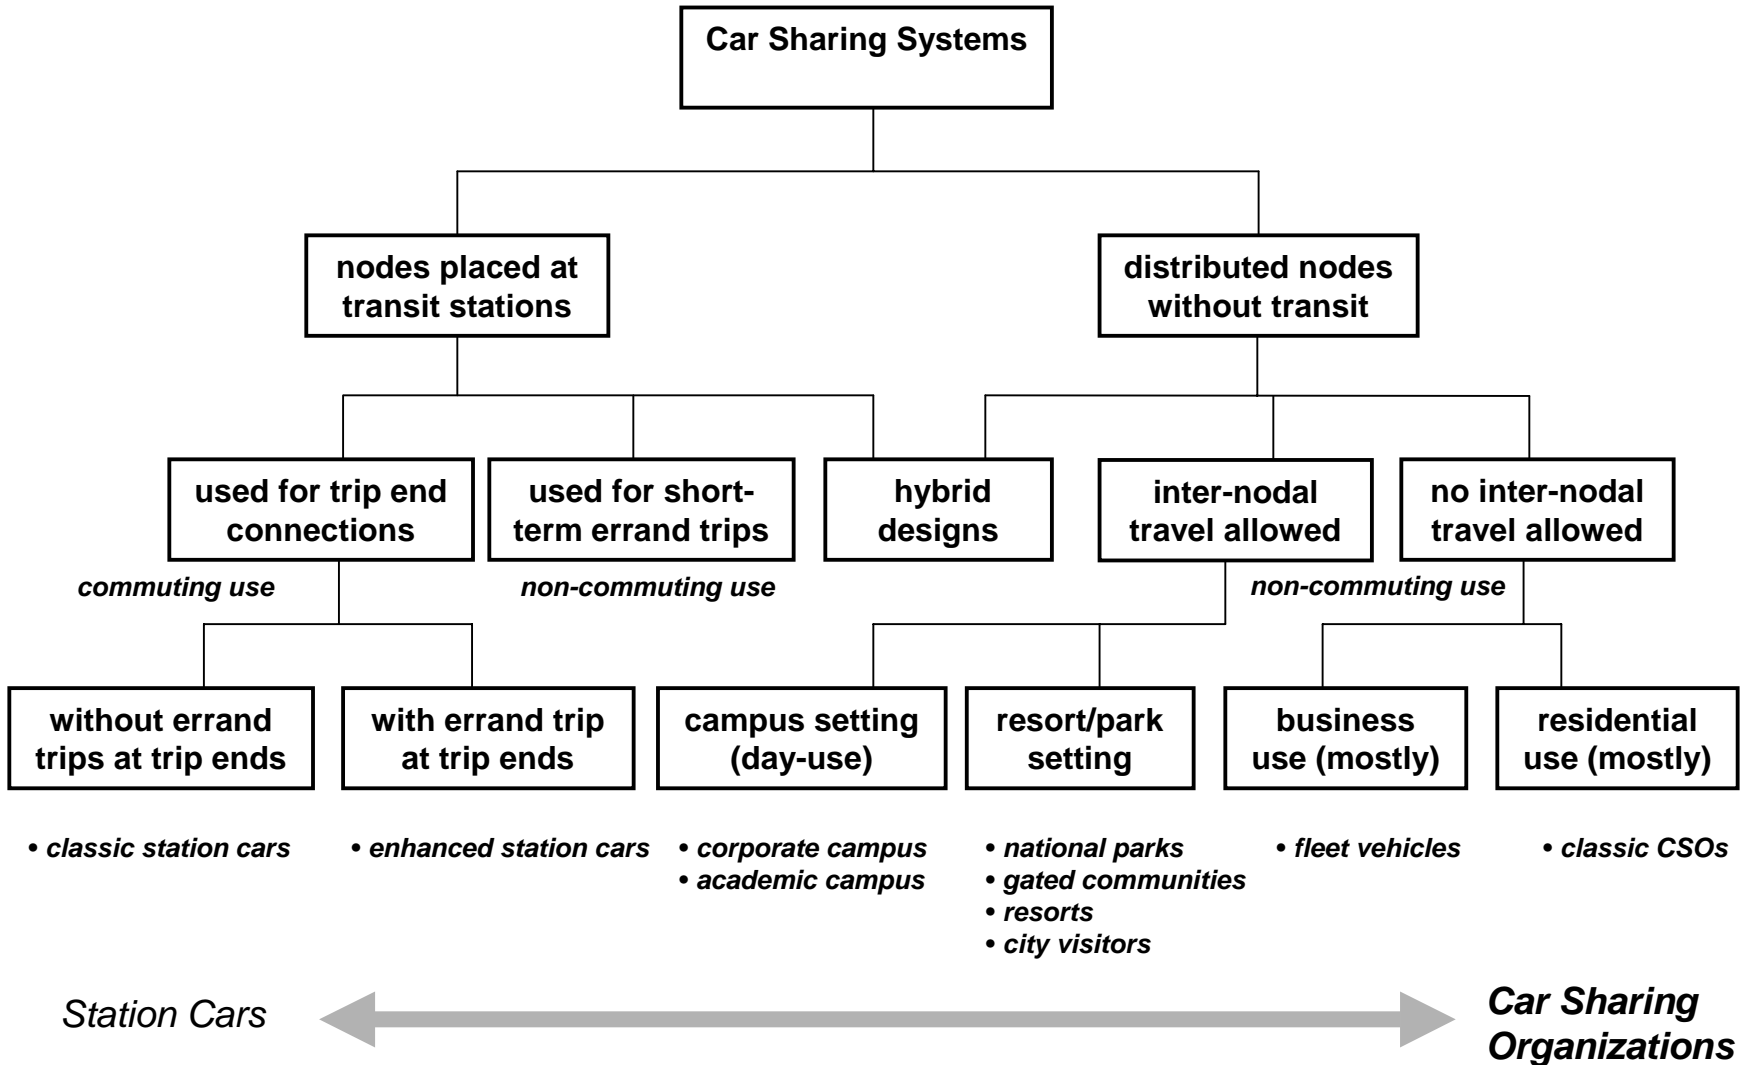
Car Sharing Systems

nodes placed at transit stations

distributed nodes without transit

used for trip end connections

used for short-term errand trips

hybrid designs

inter-nodal travel allowed

no inter-nodal travel allowed

commuting use

non-commuting use

non-commuting use

without errand trips at trip ends

with errand trip at trip ends

campus setting (day-use)

resort/park setting

business use (mostly)

residential use (mostly)

• classic station cars

• enhanced station cars

• corporate campus
• academic campus

• national parks
• gated communities
• resorts
• city visitors

• fleet vehicles

• classic CSOs

Station Cars

Car Sharing Organizations